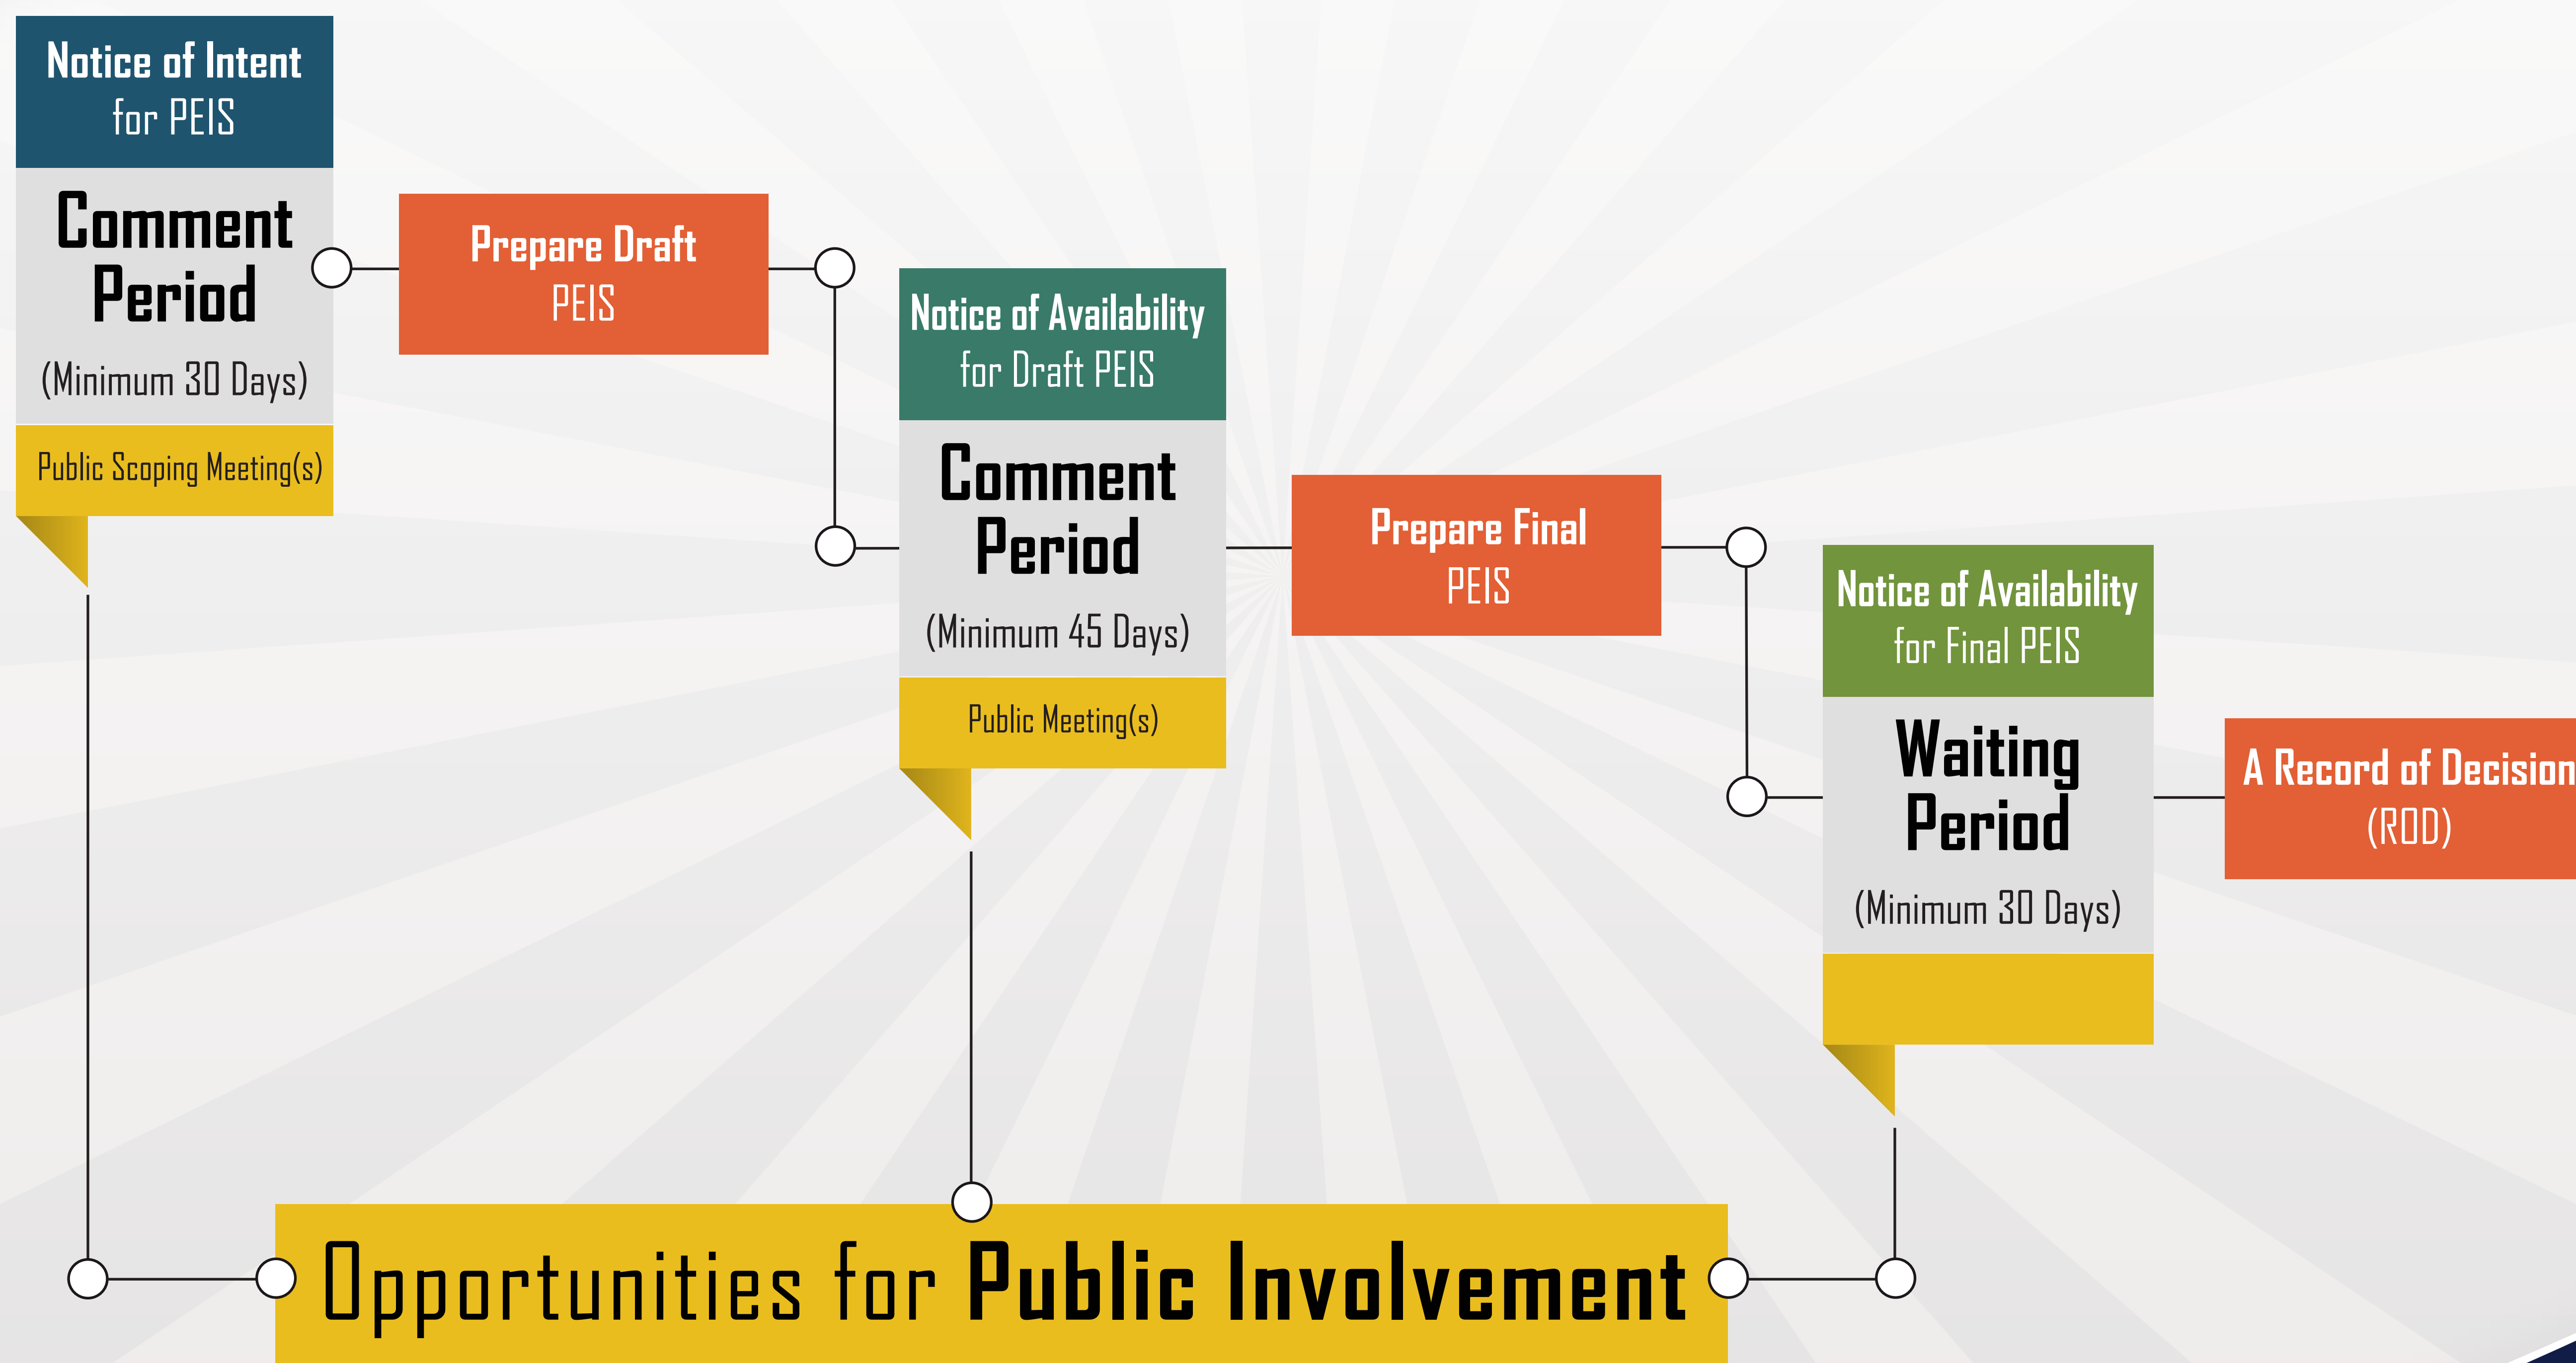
Notice of Intent for PEIS

Comment Period

(Minimum 30 Days)

Public Scoping Meeting(s)

Prepare Draft PEIS

Notice of Availability for Draft PEIS

Comment Period

(Minimum 45 Days)

Public Meeting(s)

Prepare Final PEIS

Notice of Availability for Final PEIS

Waiting Period

(Minimum 30 Days)

A Record of Decision (ROD)

Opportunities for Public Involvement